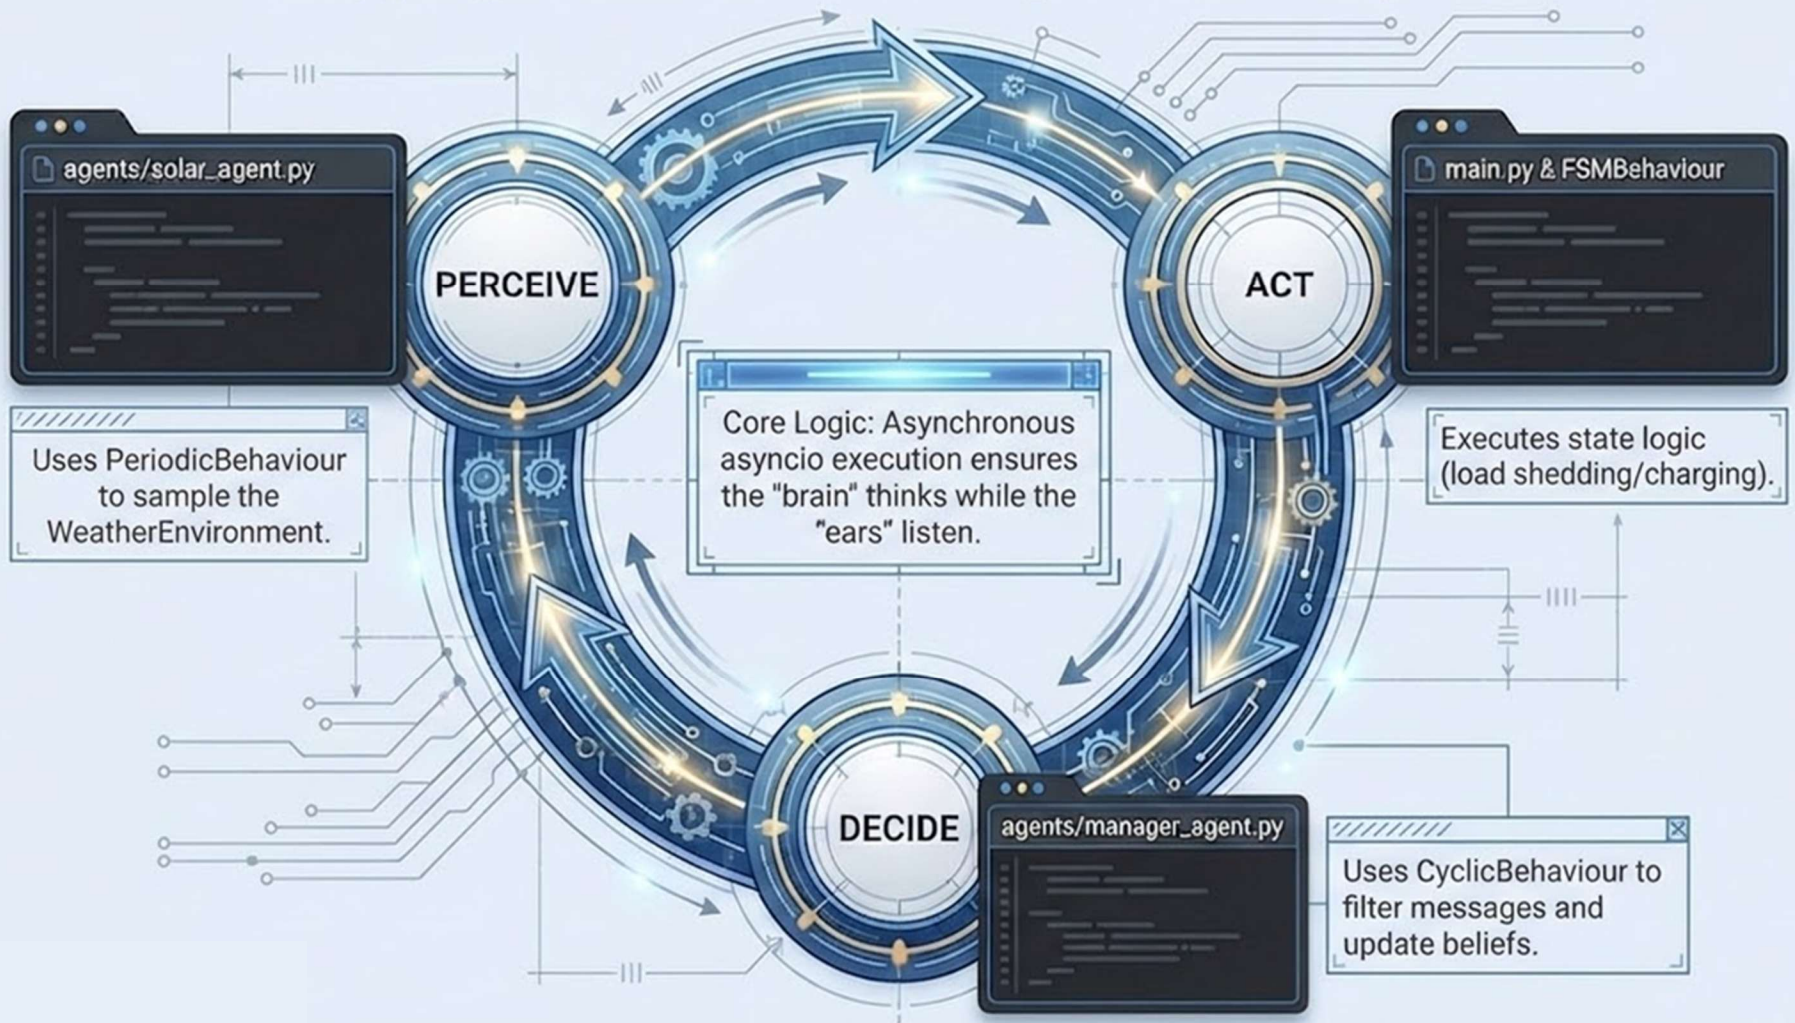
agents/solar_agent.py

Uses PeriodicBehaviour to sample the WeatherEnvironment.

PERCEIVE

ACT

main.py & FSMBehaviour

Executes state logic (load shedding/charging).

Core Logic: Asynchronous asyncio execution ensures the "brain" thinks while the "ears" listen.

DECIDE

agents/manager_agent.py

Uses CyclicBehaviour to filter messages and update beliefs.